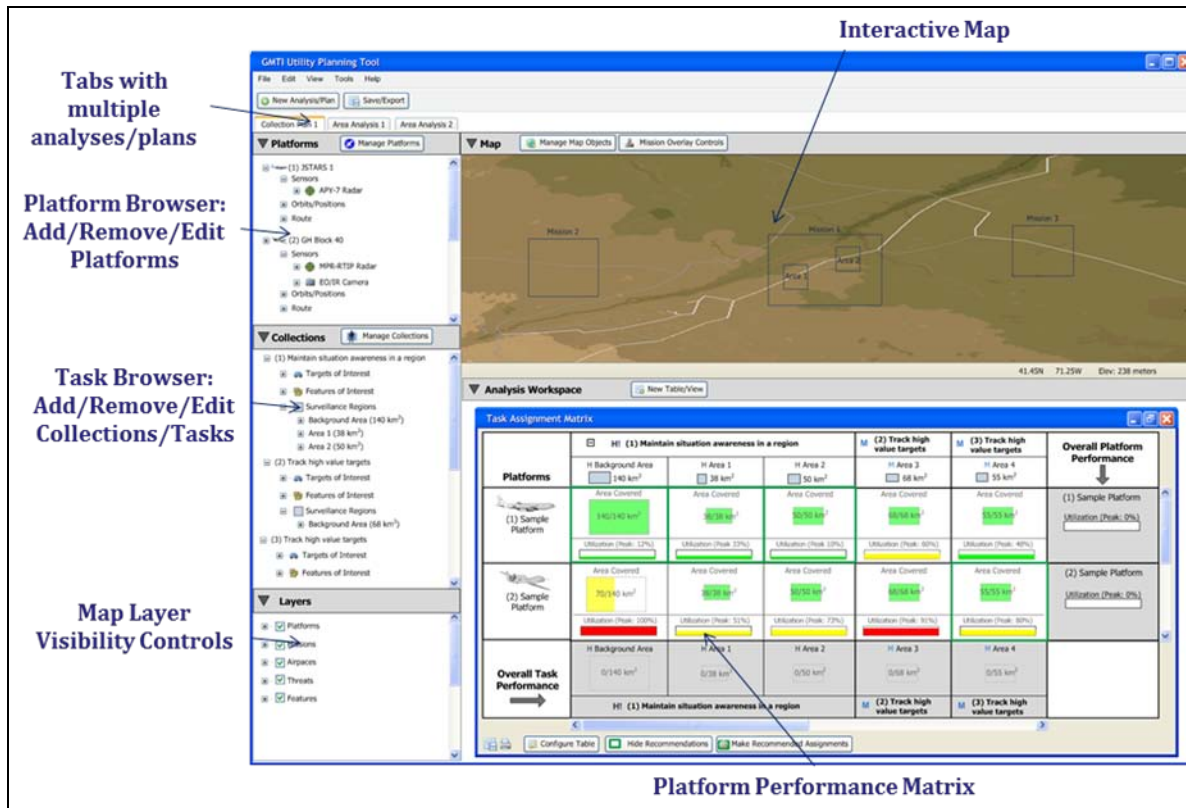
Interactive Map

Tabs with multiple analyses/plans

Platform Browser: Add/Remove/Edit Platforms

Task Browser: Add/Remove/Edit Collections/Tasks

Map Layer Visibility Controls

GMTI Utility Planning Tool

File Edit View Tools Help

New Analysis/Plan Save/Export

Collection Plan 1 Area Analysis 1 Area Analysis 2

Platforms Manage Platforms

(1) JSTARS 1
Sensors
APY-7 Radar
Orbits/Positions
Route
(2) GH Block 40
Sensors
MP-RTIP Radar
EO/IR Camera
Orbits/Positions
Route

Collections Manage Collections

(1) Maintain situation awareness in a region
Targets of Interest
Features of Interest
Surveillance Regions
Background Area (140 km²)
Area 1 (38 km²)
Area 2 (50 km²)
(2) Track high value targets
Targets of Interest
Features of Interest
Surveillance Regions
Background Area (68 km²)
(3) Track high value targets
Targets of Interest
Features of Interest

Layers

Platforms
Missions
Airpaces
Threats
Features

Map Manage Map Objects Mission Overlay Controls

Mission 2 Mission 1 Area 1 Area 2 Mission 3

41.45N 71.25W Elev: 238 meters

Analysis Workspace New Table/View

Task Assignment Matrix

| Platforms | H! (1) Maintain situation awareness in a region | | | M (2) Track high value targets | M (3) Track high value targets | Overall Platform Performance |
|---|---|---|---|---|---|---|
| | H Background Area 140 km² | H Area 1 38 km² | H Area 2 50 km² | H Area 3 68 km² | H Area 4 55 km² | |
| (1) Sample Platform | Area Covered 140/140 km² Utilization (Peak: 12%) | Area Covered 38/38 km² Utilization (Peak: 33%) | Area Covered 50/50 km² Utilization (Peak: 10%) | Area Covered 68/68 km² Utilization (Peak: 60%) | Area Covered 55/55 km² Utilization (Peak: 40%) | (1) Sample Platform Utilization (Peak: 0%) |
| (2) Sample Platform | Area Covered 70/140 km² Utilization (Peak: 100%) | Area Covered 38/38 km² Utilization (Peak: 51%) | Area Covered 50/50 km² Utilization (Peak: 73%) | Area Covered 68/68 km² Utilization (Peak: 91%) | Area Covered 55/55 km² Utilization (Peak: 90%) | (2) Sample Platform Utilization (Peak: 0%) |
| Overall Task Performance | H Background Area 0/140 km² | H Area 1 0/38 km² | H Area 2 0/50 km² | H Area 3 0/68 km² | H Area 4 0/55 km² | |
| | H! (1) Maintain situation awareness in a region | | | M (2) Track high value targets | M (3) Track high value targets | |

Configure Table Hide Recommendations Make Recommended Assignments

Platform Performance Matrix